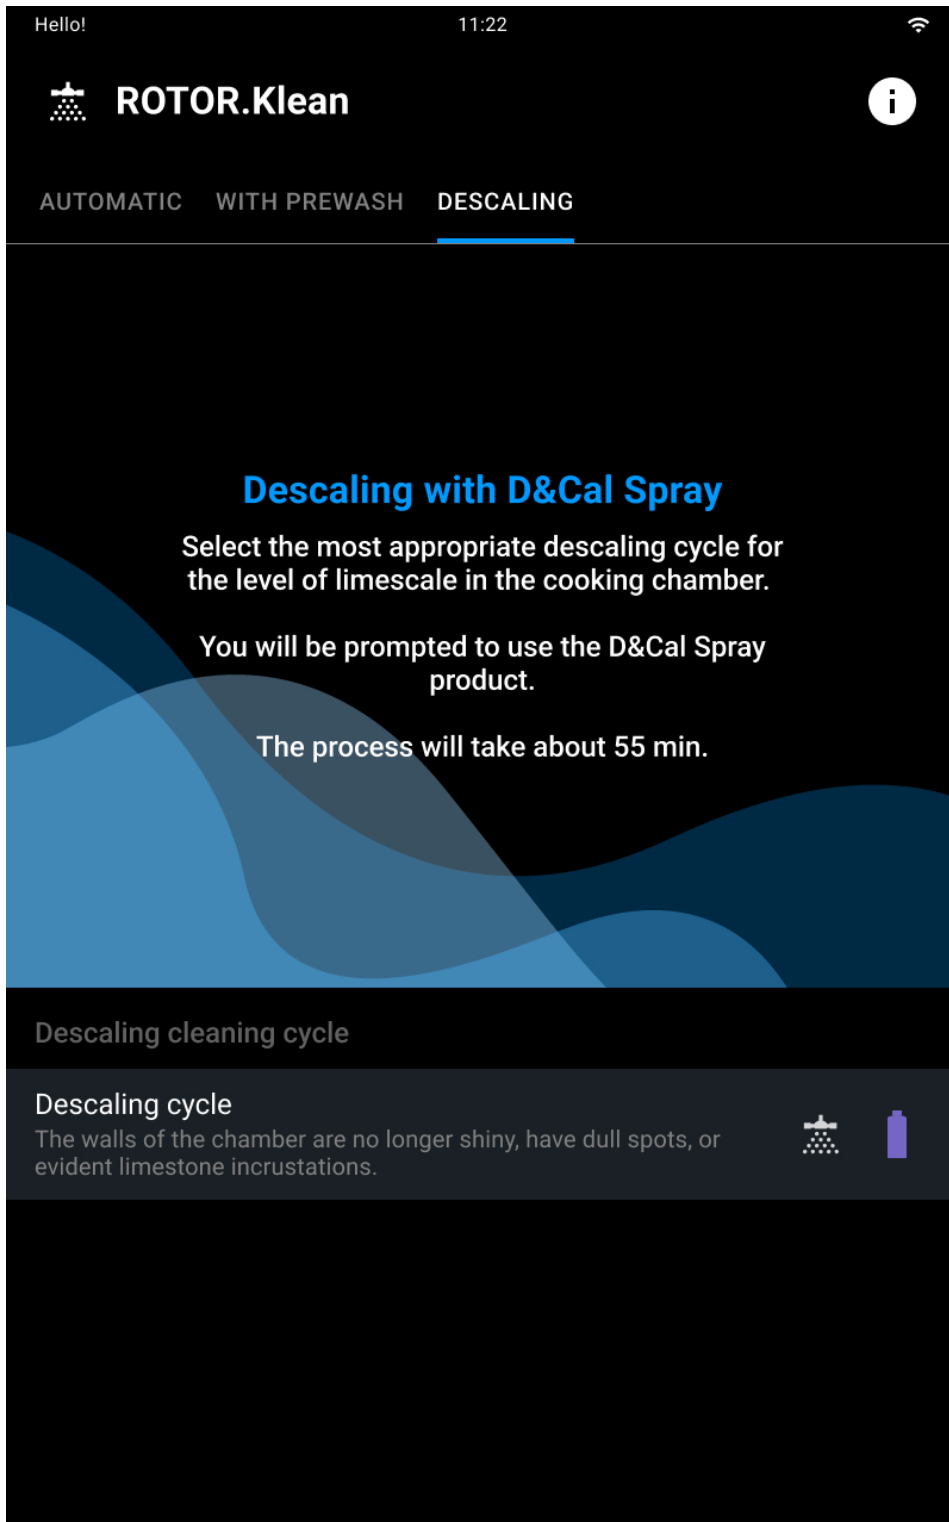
Hello!
11:22

ROTOR.Klean

AUTOMATIC WITH PREWASH DESCALING

Descaling with D&Cal Spray

Select the most appropriate descaling cycle for the level of limescale in the cooking chamber.

You will be prompted to use the D&Cal Spray product.

The process will take about 55 min.

Descaling cleaning cycle

Descaling cycle
The walls of the chamber are no longer shiny, have dull spots, or evident limestone incrustations.